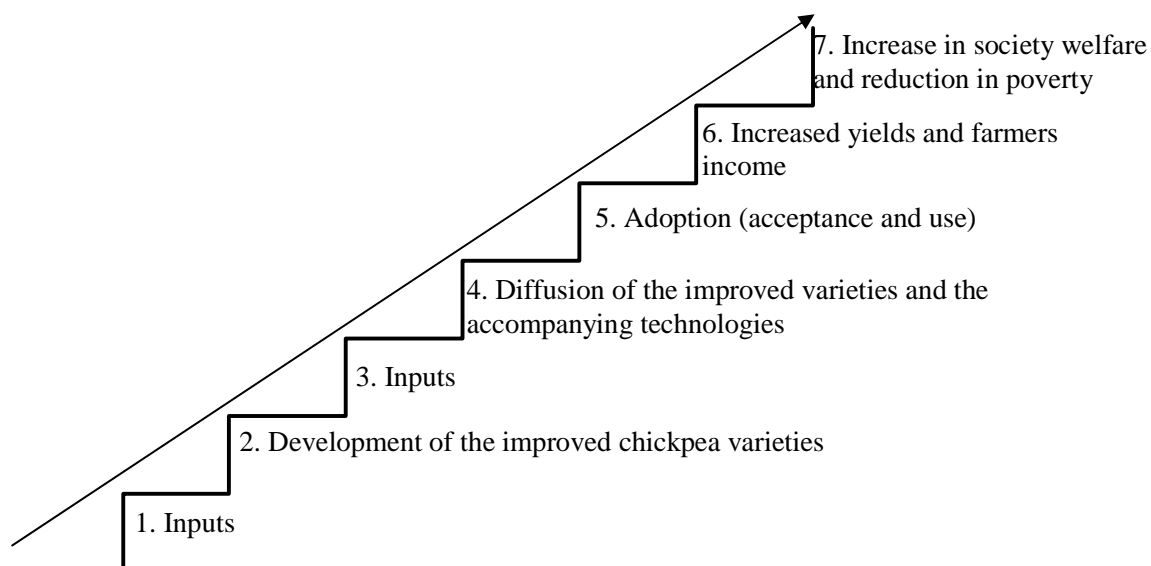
7. Increase in society welfare and reduction in poverty

6. Increased yields and farmers income

5. Adoption (acceptance and use)

4. Diffusion of the improved varieties and the accompanying technologies

3. Inputs

2. Development of the improved chickpea varieties

1. Inputs